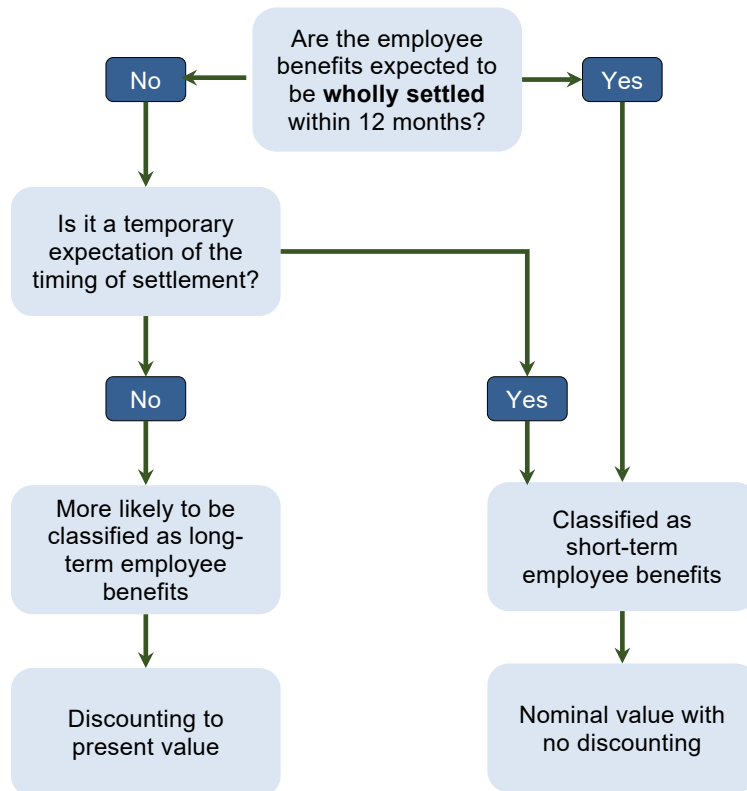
Are the employee benefits expected to be **wholly settled** within 12 months?

No

Yes

Is it a temporary expectation of the timing of settlement?

No

Yes

More likely to be classified as long-term employee benefits

Classified as short-term employee benefits

Discounting to present value

Nominal value with no discounting